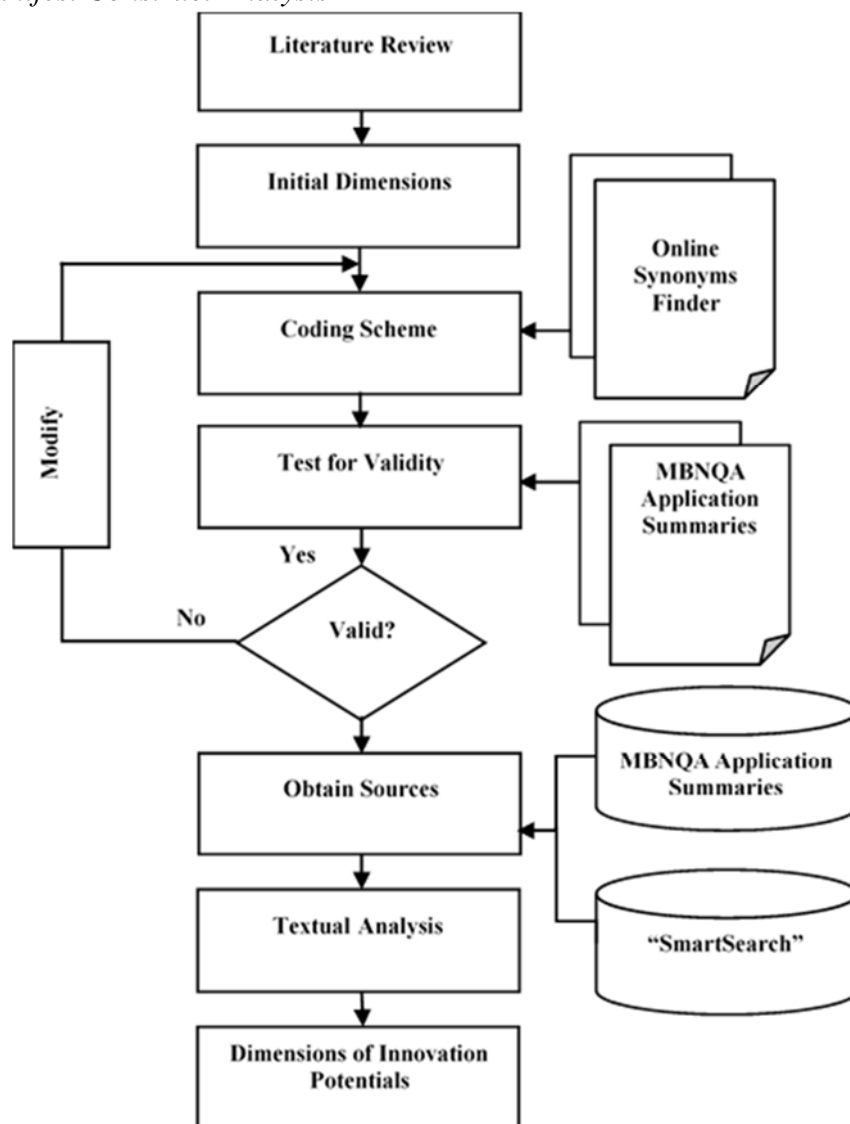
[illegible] Analysis

Literature Review

Initial Dimensions

Online Synonyms Finder

Coding Scheme

Modify

Test for Validity

MBNQA Application Summaries

Yes

No

Valid?

Obtain Sources

MBNQA Application Summaries

Textual Analysis

"SmartSearch"

Dimensions of Innovation Potentials